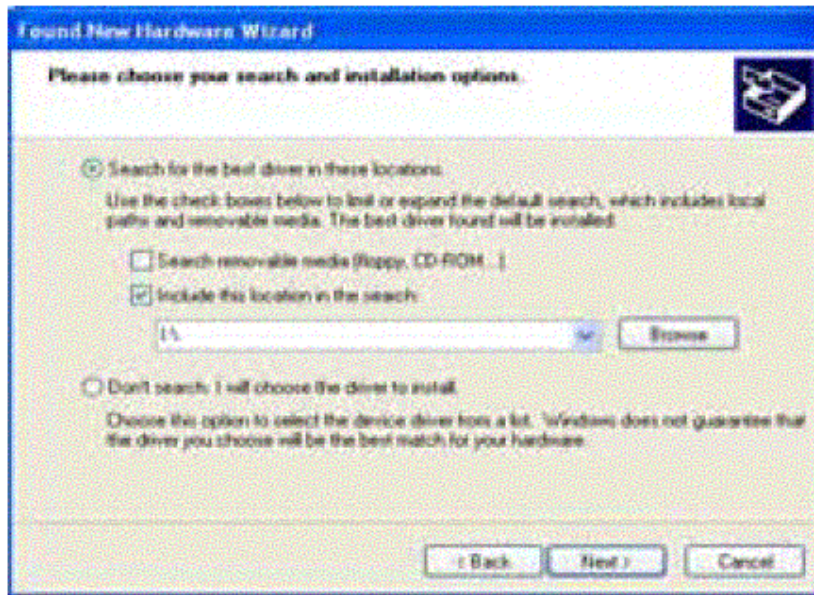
Found New Hardware Wizard

Please choose your search and installation options.

Search for the best driver in these locations.

Use the check boxes below to limit or expand the default search, which includes local paths and removable media. The best driver found will be installed.

Search removable media (floppy, CD-ROM...)

Include this location in the search:

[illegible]

Browse

Don't search. I will choose the driver to install.

Choose this option to select the device driver from a list. Windows does not guarantee that the driver you choose will be the best match for your hardware.

< Back

Next >

Cancel